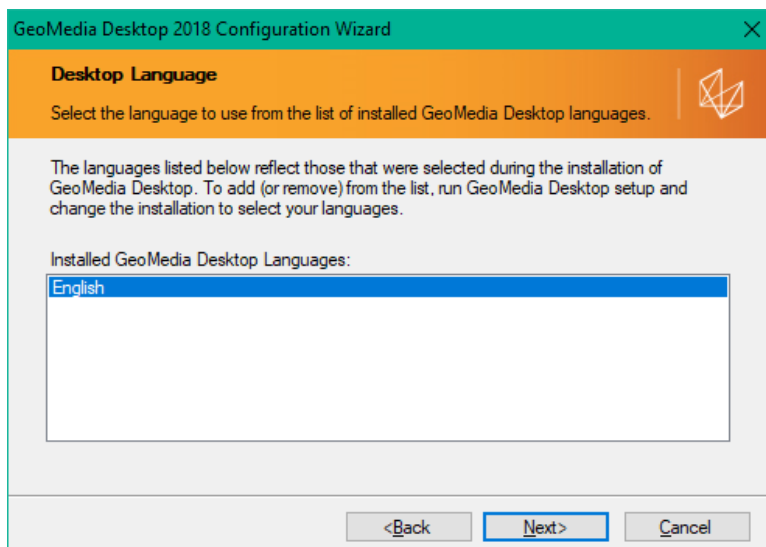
GeoMedia Desktop 2018 Configuration Wizard

Desktop Language

Select the language to use from the list of installed GeoMedia Desktop languages.

The languages listed below reflect those that were selected during the installation of GeoMedia Desktop. To add (or remove) from the list, run GeoMedia Desktop setup and change the installation to select your languages.

Installed GeoMedia Desktop Languages:

English

<Back Next> Cancel